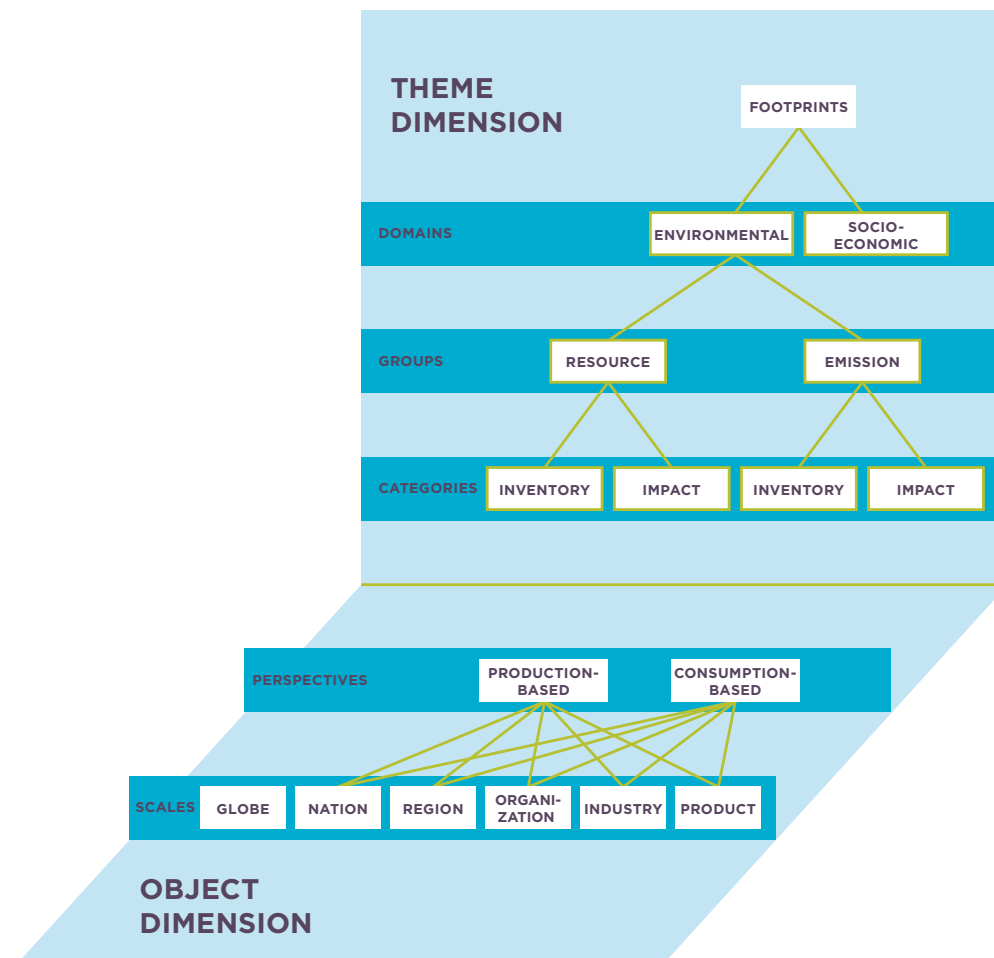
THEME DIMENSION

FOOTPRINTS

DOMAINS

ENVIRONMENTAL

SOCIO-ECONOMIC

GROUPS

RESOURCE

EMISSION

CATEGORIES

INVENTORY

IMPACT

INVENTORY

IMPACT

PERSPECTIVES

PRODUCTION-BASED

CONSUMPTION-BASED

SCALES

GLOBE

NATION

REGION

ORGANIZATION

INDUSTRY

PRODUCT

OBJECT DIMENSION